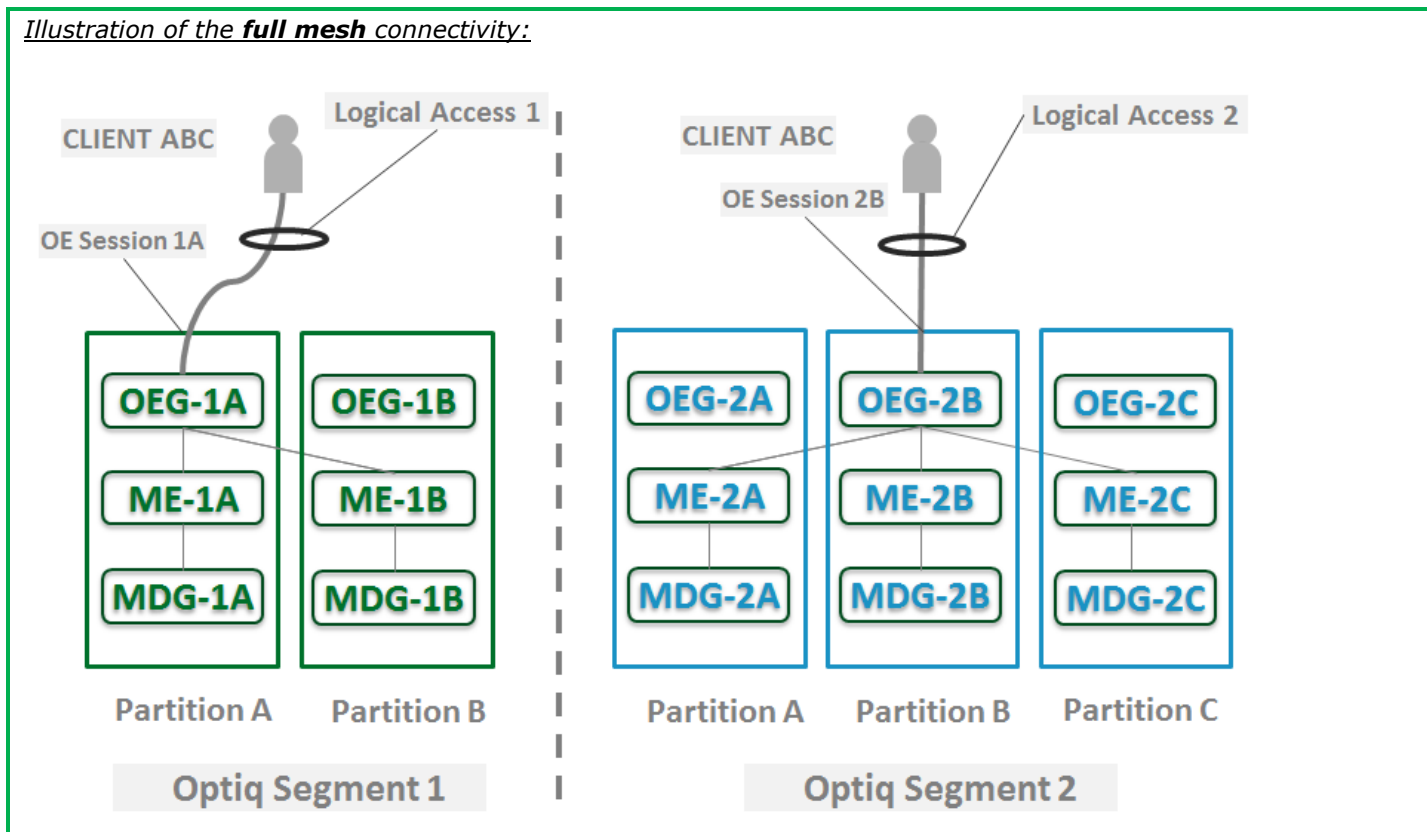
*Illustration of the **full mesh** connectivity:*

CLIENT ABC

Logical Access 1

OE Session 1A

OEG-1A

ME-1A

MDG-1A

OEG-1B

ME-1B

MDG-1B

Partition A

Partition B

Optiq Segment 1

CLIENT ABC

Logical Access 2

OE Session 2B

OEG-2A

ME-2A

MDG-2A

OEG-2B

ME-2B

MDG-2B

OEG-2C

ME-2C

MDG-2C

Partition A

Partition B

Partition C

Optiq Segment 2